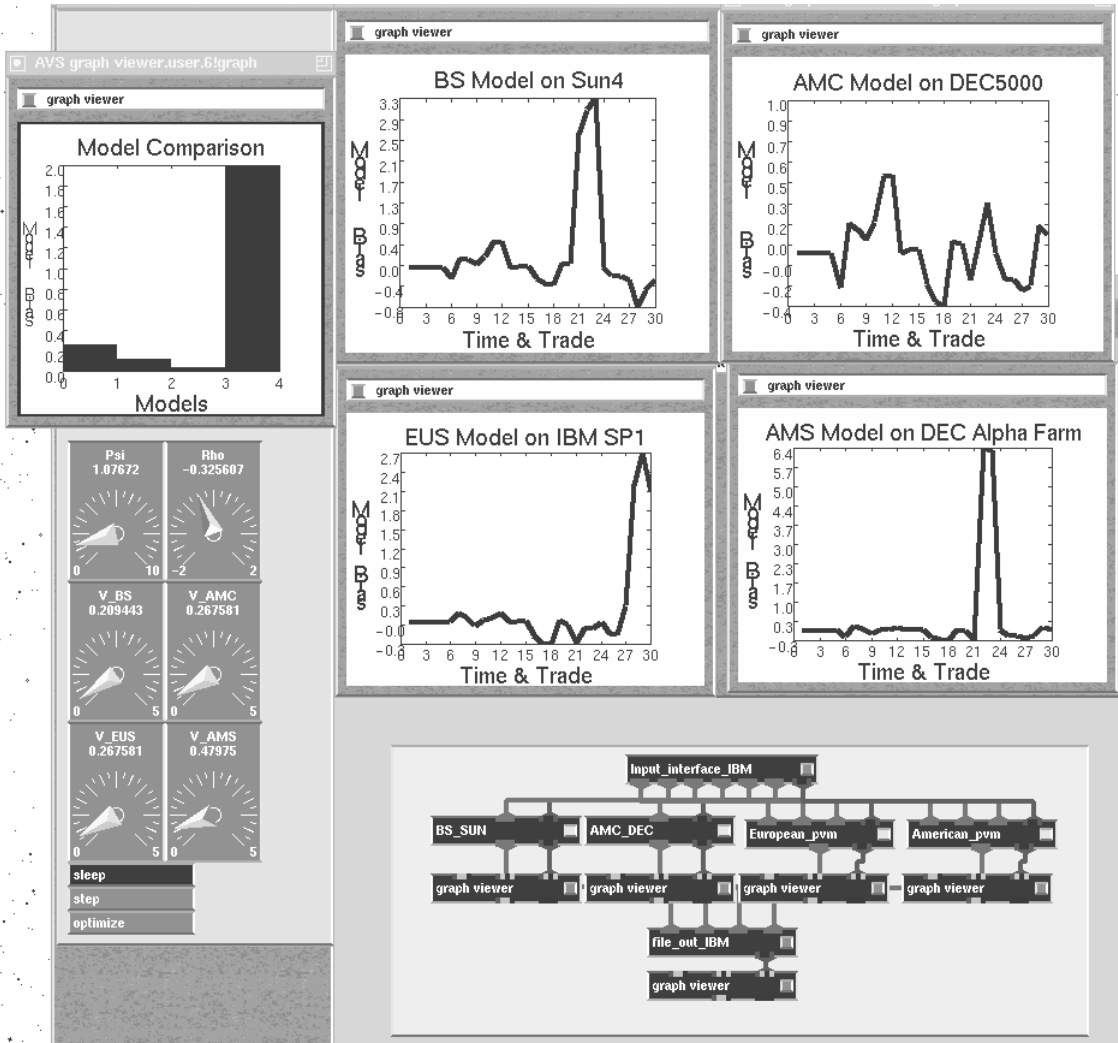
AVS graph viewer.user.6!graph

graph viewer

Model Comparison

2.0
1.8
1.6
1.4
1.2
1.0
0.8
0.6
0.4
0.2
0.0

Model Bias

0 1 2 3 4
Models

graph viewer

BS Model on Sun4

3.3
2.9
2.5
2.1
1.7
1.3
0.8
0.4
0.0
-0.4
-0.8

Model Bias

0 3 6 9 12 15 18 21 24 27 30
Time & Trade

graph viewer

AMC Model on DEC5000

1.0
0.9
0.7
0.6
0.5
0.3
0.2
0.0
-0.0
-0.2
-0.4

Model Bias

0 3 6 9 12 15 18 21 24 27 30
Time & Trade

graph viewer

EUS Model on IBM SP1

2.7
2.4
2.1
1.8
1.5
1.2
0.9
0.6
0.3
-0.0
-0.3

Model Bias

0 3 6 9 12 15 18 21 24 27 30
Time & Trade

graph viewer

AMS Model on DEC Alpha Farm

6.4
5.7
5.0
4.4
3.7
3.0
2.3
1.7
1.0
0.3
-0.3

Model Bias

0 3 6 9 12 15 18 21 24 27 30
Time & Trade

Psi
1.07672
0 10

Rho
-0.325607
-2 2

V_BS
0.209443
0 5

V_AMC
0.267581
0 5

V_EUS
0.267581
0 5

V_AMS
0.47975
0 5

sleep
step
optimize

Input_interface_IBM
BS_SUN
AMC_DEC
European_pvm
American_pvm
graph viewer
graph viewer
graph viewer
graph viewer
file_out_IBM
graph viewer